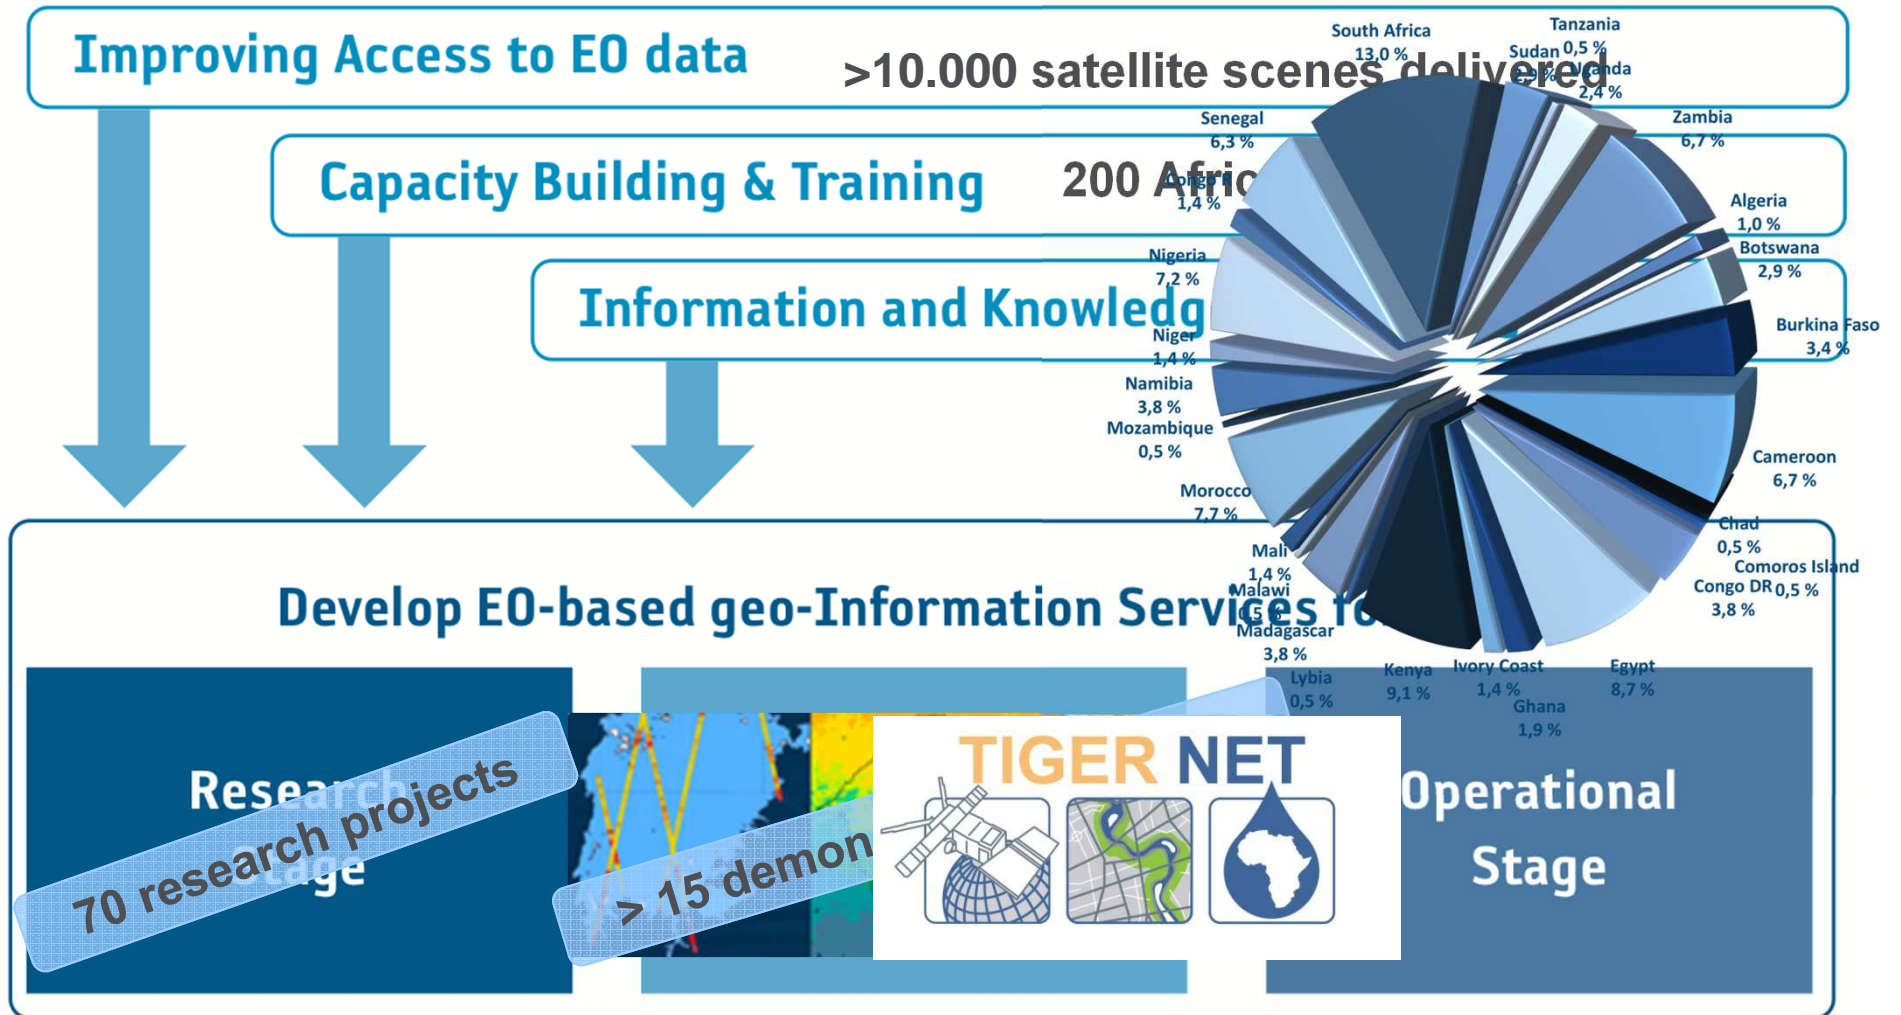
Improving Access to EO data

>10.000 satellite scenes delivered

Capacity Building & Training

200 Afric

Information and Knowledg

Develop EO-based geo-Information Services fo

Research Stage

70 research projects

> 15 demon

TIGER NET

Operational Stage

South Africa 13,0 %
Tanzania 0,5 %
Sudan 0,5 %
Uganda 2,4 %
Zambia 6,7 %
Senegal 6,3 %
Congo 1,4 %
Algeria 1,0 %
Botswana 2,9 %
Nigeria 7,2 %
Burkina Faso 3,4 %
Niger 1,4 %
Namibia 3,8 %
Mozambique 0,5 %
Cameroon 6,7 %
Morocco 7,7 %
Chad 0,5 %
Mali 1,4 %
Comoros Island 0,5 %
Malawi
Congo DR 3,8 %
Madagascar 3,8 %
Kenya 9,1 %
Ivory Coast 1,4 %
Egypt 8,7 %
Lybia 0,5 %
Ghana 1,9 %